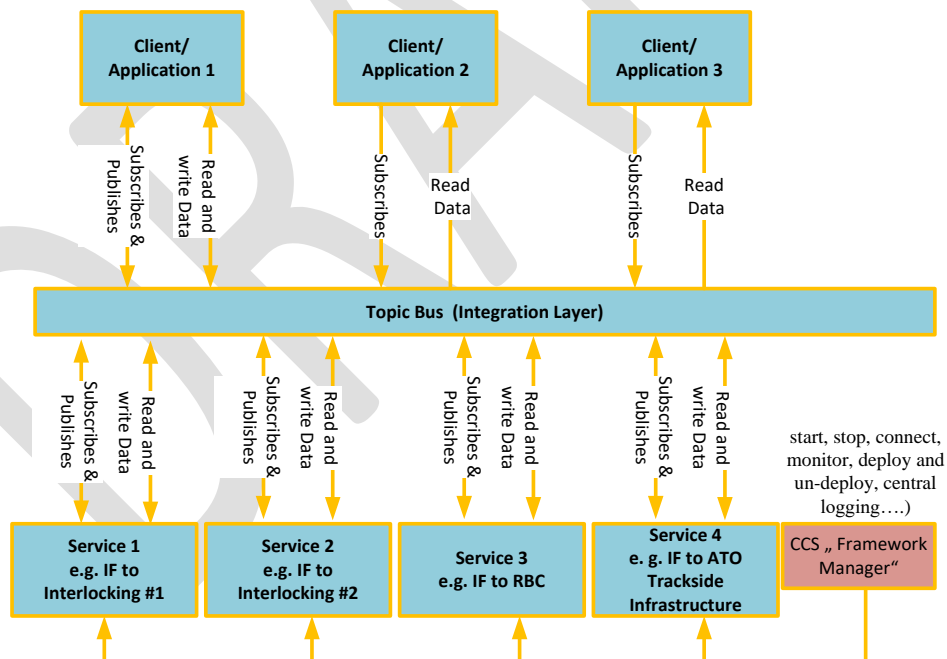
Client/ Application 1

Client/ Application 2

Client/ Application 3

Subscribes & Publishes

Read and write Data

Subscribes

Read Data

Subscribes

Read Data

Topic Bus (Integration Layer)

Subscribes & Publishes

Read and write Data

Subscribes & Publishes

Read and write Data

Subscribes & Publishes

Read and write Data

Subscribes & Publishes

Read and write Data

start, stop, connect, monitor, deploy and un-deploy, central logging….)

Service 1 e.g. IF to Interlocking #1

Service 2 e.g. IF to Interlocking #2

Service 3 e.g. IF to RBC

Service 4 e. g. IF to ATO Trackside Infrastructure

CCS „ Framework Manager“